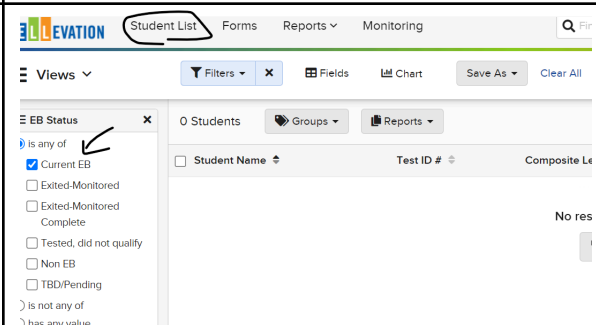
ELLEVATION Student List Forms Reports Monitoring

Views

Filters Fields Chart Save As Clear All

EB Status
is any of
Current EB
Exited-Monitored
Exited-Monitored Complete
Tested, did not qualify
Non EB
TBD/Pending
is not any of
has any value

0 Students Groups Reports

| Student Name | Test ID # | Composite Le |
|---|---|---|

No res